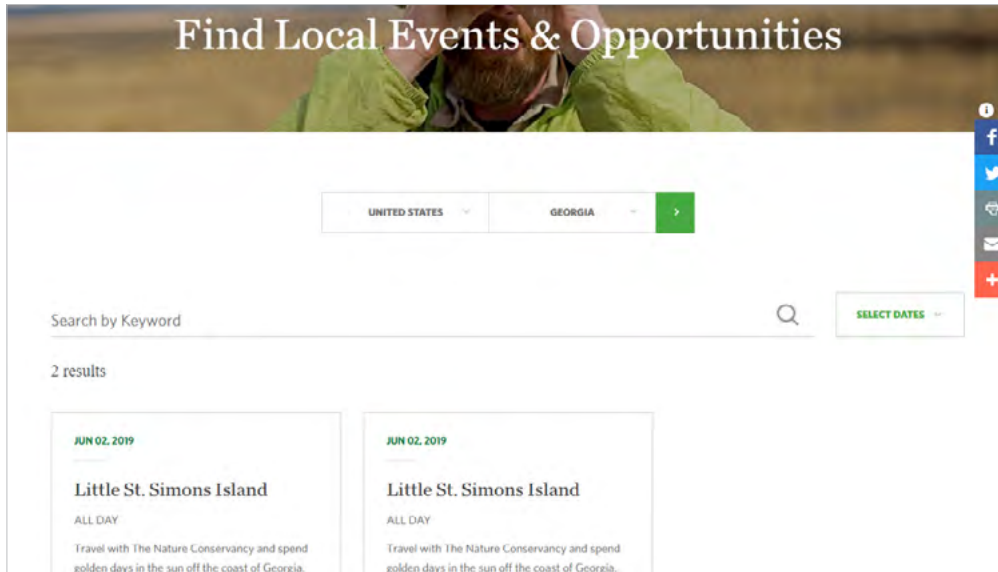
Find Local Events & Opportunities

UNITED STATES

GEORGIA

Search by Keyword

SELECT DATES

2 results

JUN 02, 2019

Little St. Simons Island

ALL DAY

Travel with The Nature Conservancy and spend golden days in the sun off the coast of Georgia.

JUN 02, 2019

Little St. Simons Island

ALL DAY

Travel with The Nature Conservancy and spend golden days in the sun off the coast of Georgia.